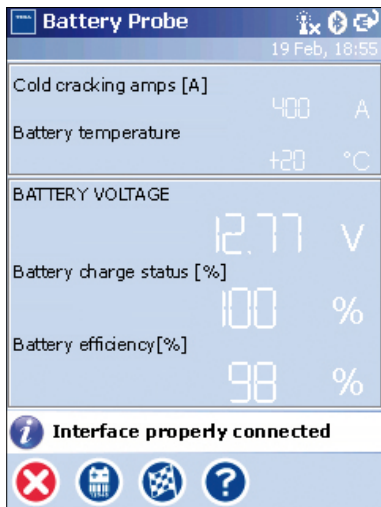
Battery Probe

19 Feb, 18:55

Cold cracking amps [A]

400 A

Battery temperature

+20 °C

BATTERY VOLTAGE

12.77 V

Battery charge status [%]

100 %

Battery efficiency[%]

98 %

Interface properly connected